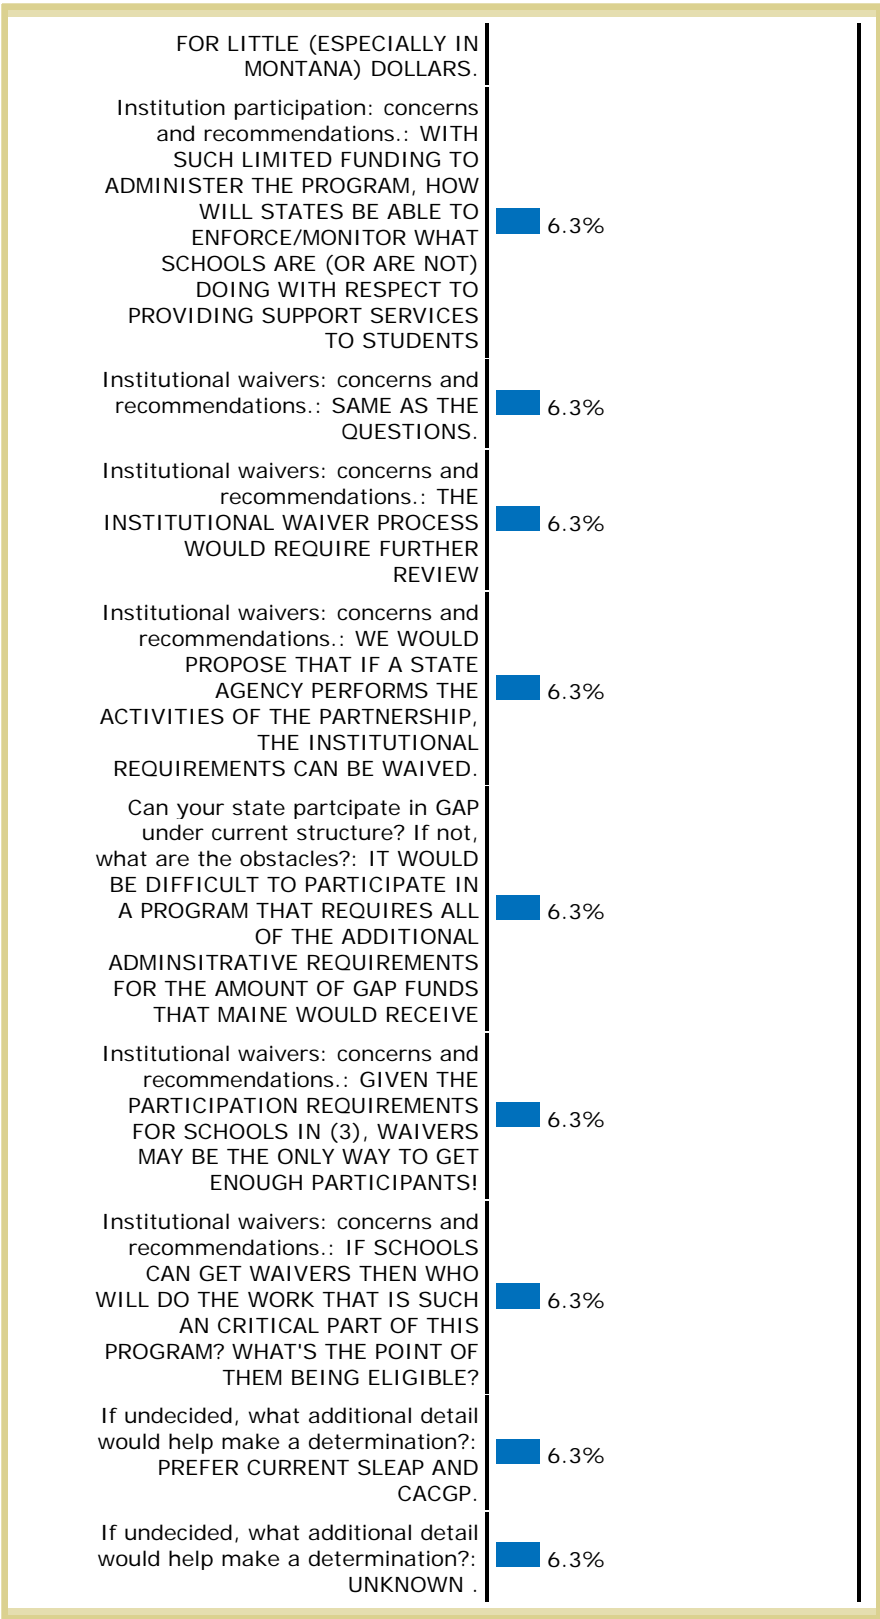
FOR LITTLE (ESPECIALLY IN MONTANA) DOLLARS.

Institution participation: concerns and recommendations.: WITH SUCH LIMITED FUNDING TO ADMINISTER THE PROGRAM, HOW WILL STATES BE ABLE TO ENFORCE/MONITOR WHAT SCHOOLS ARE (OR ARE NOT) DOING WITH RESPECT TO PROVIDING SUPPORT SERVICES TO STUDENTS
6.3%

Institutional waivers: concerns and recommendations.: SAME AS THE QUESTIONS.
6.3%

Institutional waivers: concerns and recommendations.: THE INSTITUTIONAL WAIVER PROCESS WOULD REQUIRE FURTHER REVIEW
6.3%

Institutional waivers: concerns and recommendations.: WE WOULD PROPOSE THAT IF A STATE AGENCY PERFORMS THE ACTIVITIES OF THE PARTNERSHIP, THE INSTITUTIONAL REQUIREMENTS CAN BE WAIVED.
6.3%

Can your state partcipate in GAP under current structure? If not, what are the obstacles?: IT WOULD BE DIFFICULT TO PARTICIPATE IN A PROGRAM THAT REQUIRES ALL OF THE ADDITIONAL ADMINSITRATIVE REQUIREMENTS FOR THE AMOUNT OF GAP FUNDS THAT MAINE WOULD RECEIVE
6.3%

Institutional waivers: concerns and recommendations.: GIVEN THE PARTICIPATION REQUIREMENTS FOR SCHOOLS IN (3), WAIVERS MAY BE THE ONLY WAY TO GET ENOUGH PARTICIPANTS!
6.3%

Institutional waivers: concerns and recommendations.: IF SCHOOLS CAN GET WAIVERS THEN WHO WILL DO THE WORK THAT IS SUCH AN CRITICAL PART OF THIS PROGRAM? WHAT'S THE POINT OF THEM BEING ELIGIBLE?
6.3%

If undecided, what additional detail would help make a determination?: PREFER CURRENT SLEAP AND CACGP.
6.3%

If undecided, what additional detail would help make a determination?: UNKNOWN .
6.3%